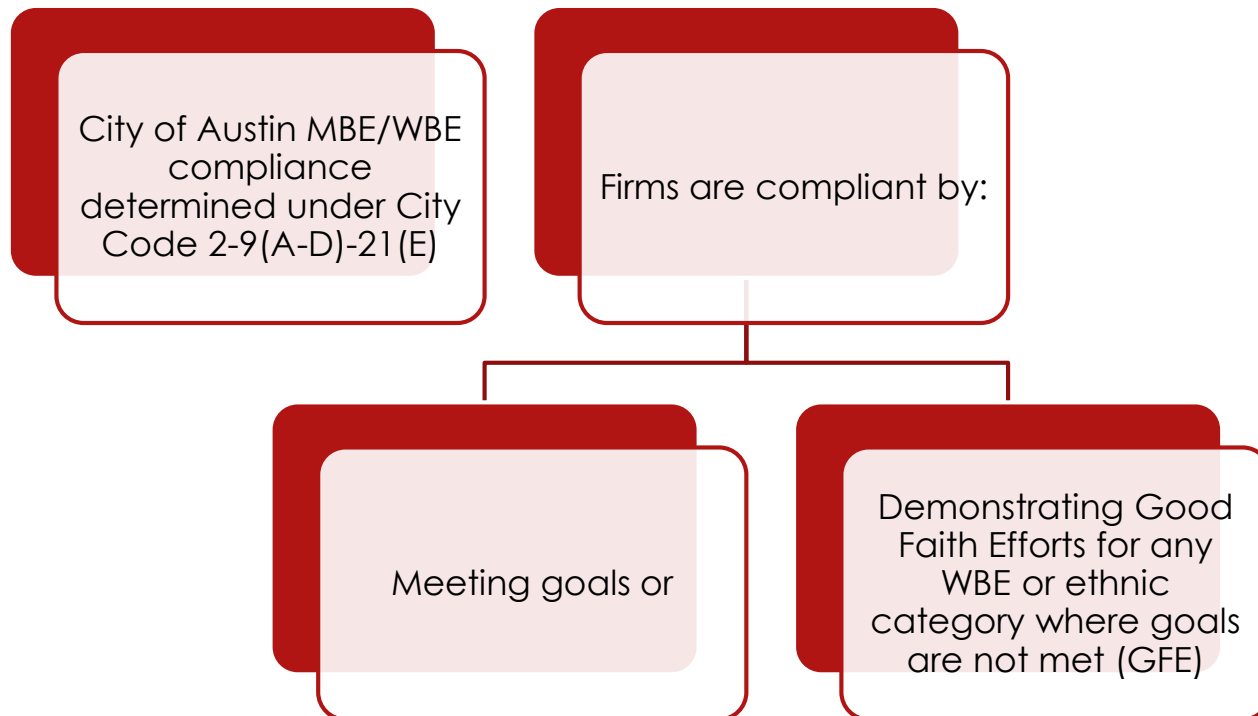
City of Austin MBE/WBE compliance determined under City Code 2-9(A-D)-21(E)

Firms are compliant by:

Meeting goals or

Demonstrating Good Faith Efforts for any WBE or ethnic category where goals are not met (GFE)